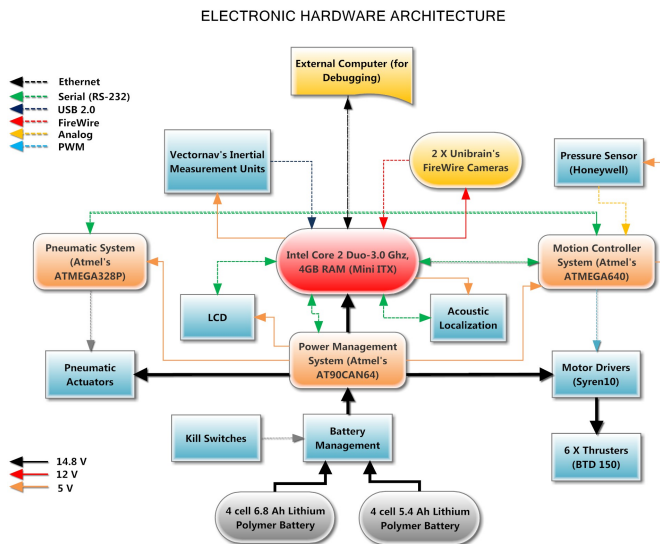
ELECTRONIC HARDWARE ARCHITECTURE

Ethernet
Serial (RS-232)
USB 2.0
FireWire
Analog
PWM

External Computer (for Debugging)

Vectornav's Inertial Measurement Units

2 X Unibrain's FireWire Cameras

Pressure Sensor (Honeywell)

Pneumatic System (Atmel's ATMEGA328P)

Intel Core 2 Duo-3.0 Ghz, 4GB RAM (Mini ITX)

Motion Controller System (Atmel's ATMEGA640)

LCD

Acoustic Localization

Pneumatic Actuators

Power Management System (Atmel's AT90CAN64)

Motor Drivers (Syren10)

Kill Switches

Battery Management

6 X Thrusters (BTD 150)

14.8 V
12 V
5 V

4 cell 6.8 Ah Lithium Polymer Battery

4 cell 5.4 Ah Lithium Polymer Battery